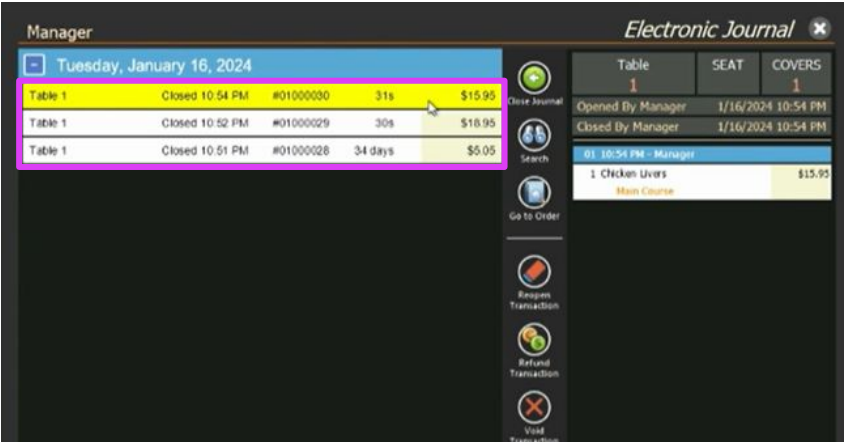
Manager

Electronic Journal

Tuesday, January 16, 2024

| Table 1 | Closed 10:54 PM | #01000030 | 31s | $15.95 |
|---|---|---|---|---|
| Table 1 | Closed 10:52 PM | #01000029 | 30s | $18.95 |
| Table 1 | Closed 10:51 PM | #01000028 | 34 days | $5.05 |

Close Journal

Search

Go to Order

Reopen Transaction

Refund Transaction

Void Transaction

| Table | SEAT | COVERS |
|---|---|---|
| 1 | | 1 |

Opened By Manager 1/16/2024 10:54 PM

Closed By Manager 1/16/2024 10:54 PM

01 10:54 PM - Manager

1 Chicken Livers $15.95

Main Course